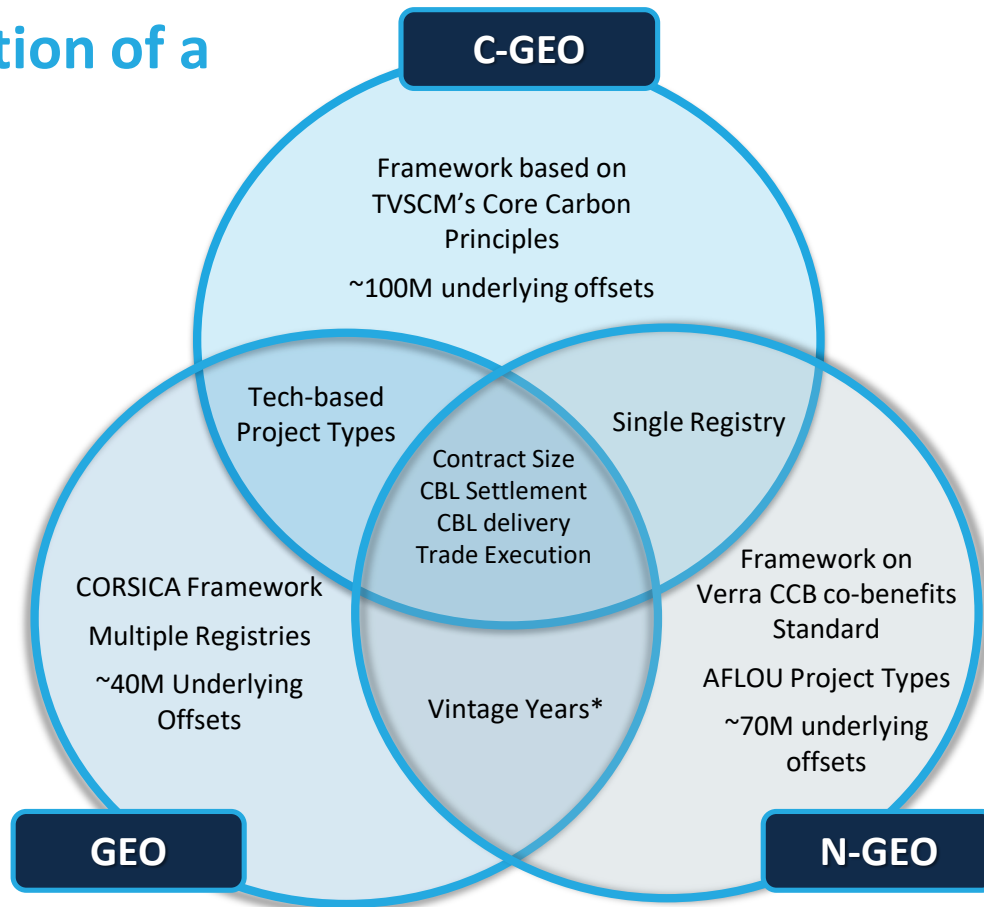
tion of a

C-GEO

Framework based on TVSCM's Core Carbon Principles

~100M underlying offsets

Tech-based Project Types

Single Registry

Contract Size
CBL Settlement
CBL delivery
Trade Execution

CORSICA Framework

Multiple Registries

~40M Underlying Offsets

Vintage Years*

Framework on Verra CCB co-benefits Standard

AFLOU Project Types

~70M underlying offsets

GEO

N-GEO